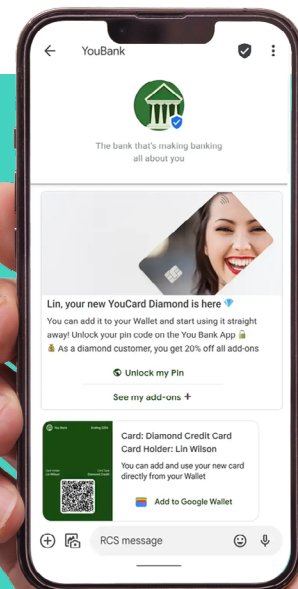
YouBank

The bank that's making banking all about you

Lin, your new YouCard Diamond is here 💎

You can add it to your Wallet and start using it straight away! Unlock your pin code on the You Bank App 🔒
💰 As a diamond customer, you get 20% off all add-ons

Unlock my Pin

See my add-ons +

YouBank
Card Holder
Lin Wilson
Card Type
Diamond Credit

Card: Diamond Credit Card
Card Holder: Lin Wilson

You can add and use your new card directly from your Wallet

Add to Google Wallet

RCS message